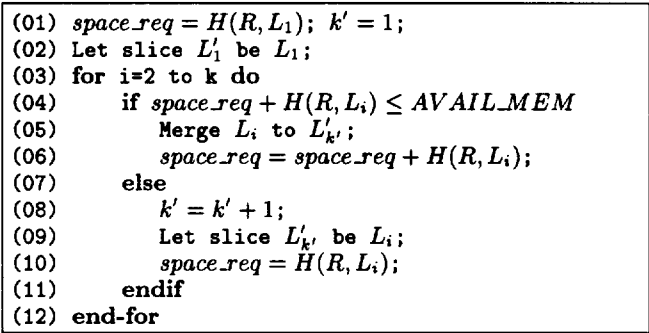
(01) $space\_req = H(R, L_1)$; $k' = 1$;
(02) Let slice $L_1'$ be $L_1$;
(03) for i=2 to k do
(04) if $space\_req + H(R, L_i) \leq AVAIL\_MEM$
(05) Merge $L_i$ to $L_{k'}'$;
(06) $space\_req = space\_req + H(R, L_i)$;
(07) else
(08) $k' = k' + 1$;
(09) Let slice $L_{k'}'$ be $L_i$;
(10) $space\_req = H(R, L_i)$;
(11) endif
(12) end-for